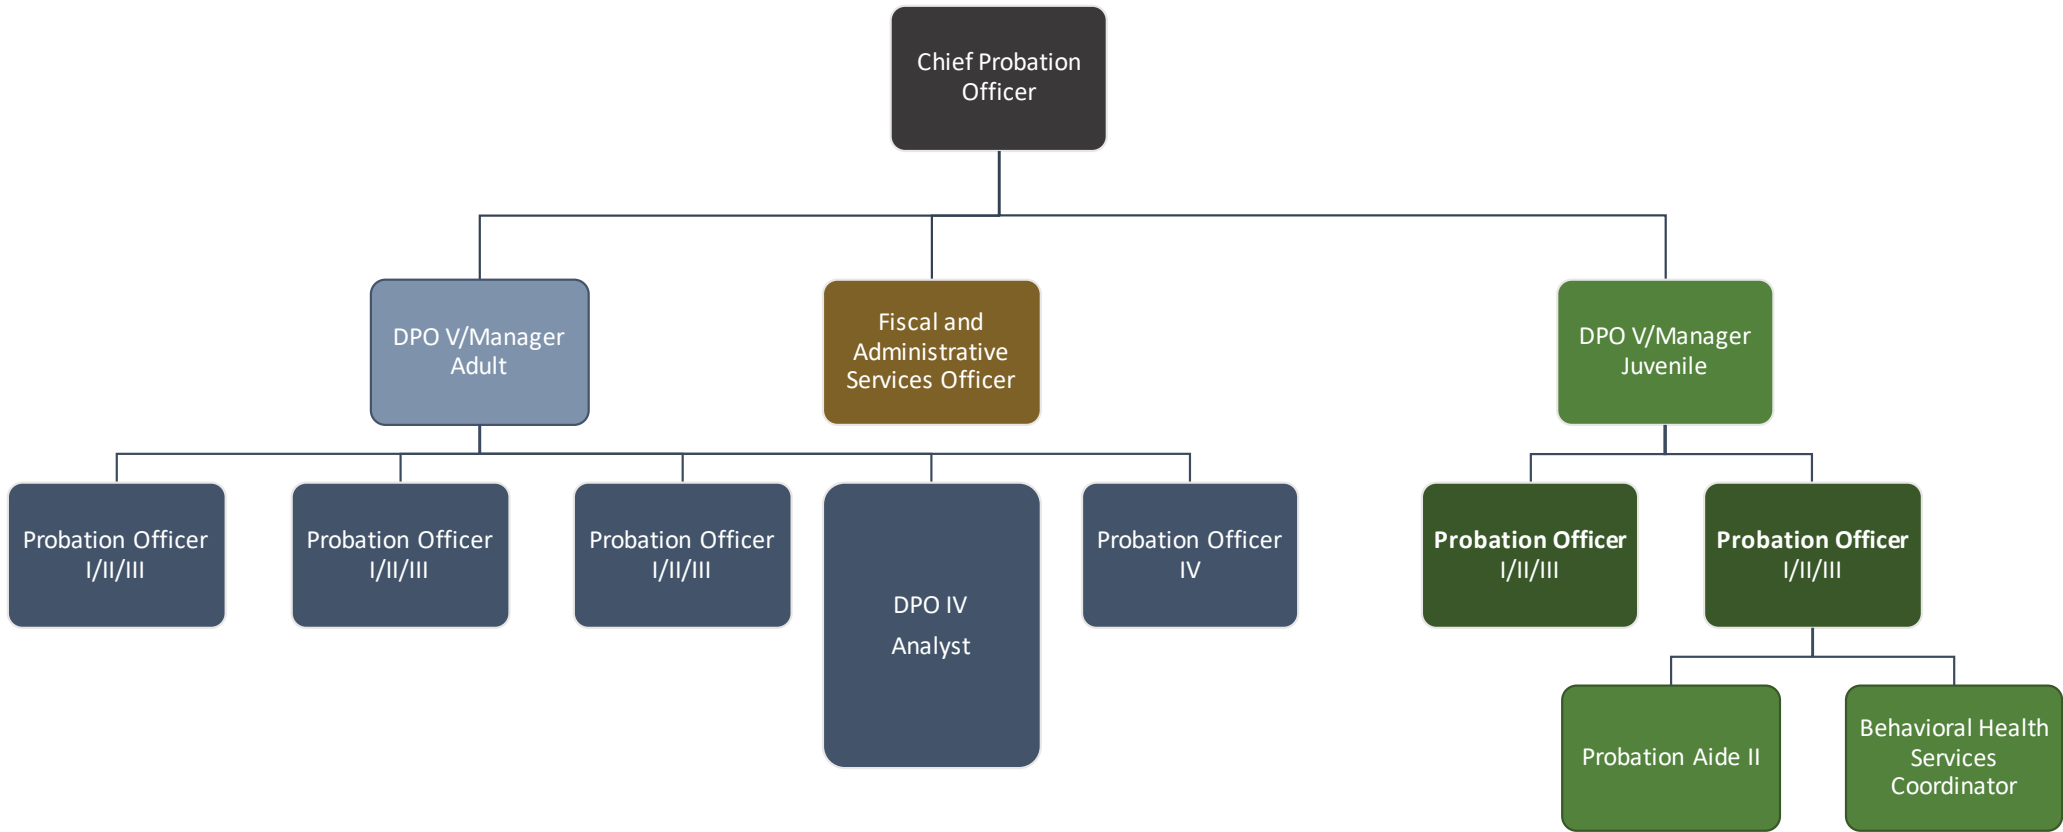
Chief Probation Officer

DPO V/Manager Adult

Fiscal and Administrative Services Officer

DPO V/Manager Juvenile

Probation Officer I/II/III

Probation Officer I/II/III

Probation Officer I/II/III

DPO IV

Analyst

Probation Officer IV

Probation Officer I/II/III

Probation Officer I/II/III

Probation Aide II

Behavioral Health Services Coordinator